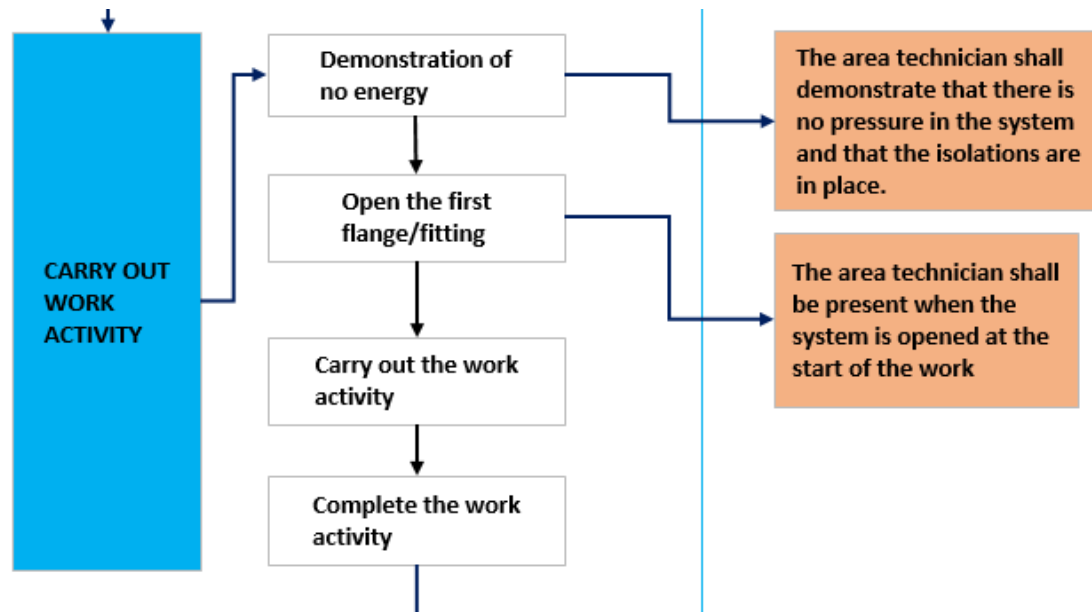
CARRY OUT WORK ACTIVITY

Demonstration of no energy

Open the first flange/fitting

Carry out the work activity

Complete the work activity

The area technician shall demonstrate that there is no pressure in the system and that the isolations are in place.

The area technician shall be present when the system is opened at the start of the work